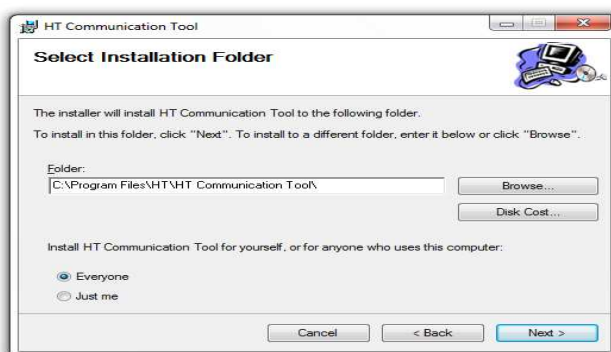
HT Communication Tool

Select Installation Folder

The installer will install HT Communication Tool to the following folder.

To install in this folder, click "Next". To install to a different folder, enter it below or click "Browse".

Folder:
C:\Program Files\HT\HT Communication Tool\

Browse...

Disk Cost...

Install HT Communication Tool for yourself, or for anyone who uses this computer:

Everyone

Just me

Cancel

< Back

Next >